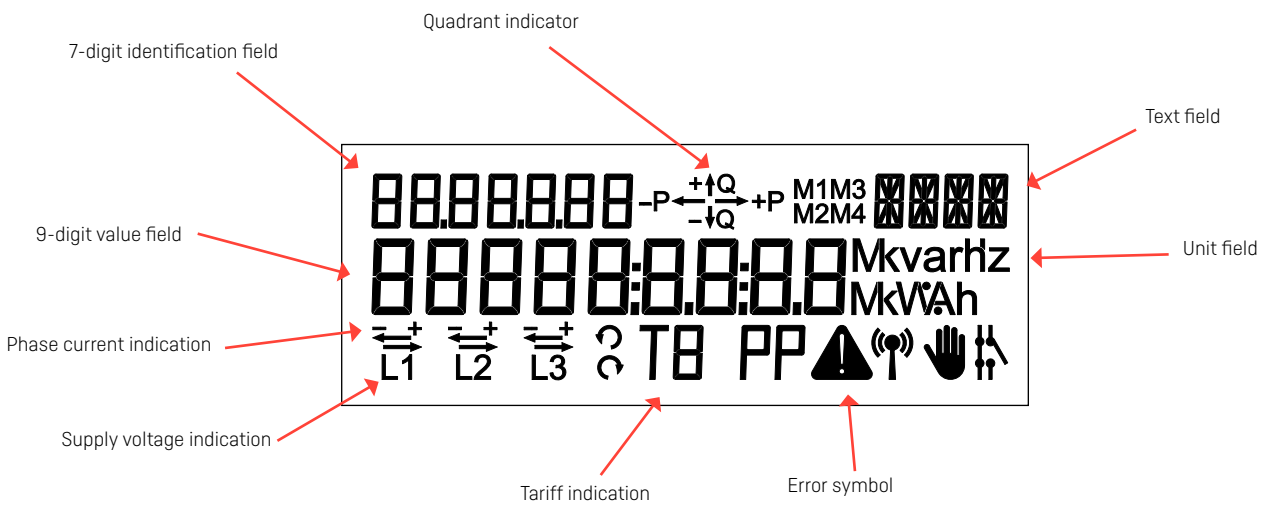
Quadrant indicator

7-digit identification field

Text field

88.88.8.88 −P +Q −Q +P M1M3 M2M4

9-digit value field

Unit field

88888:8.8:8.8 Mkvarh Hz MkVAh

Phase current indication

L1 L2 L3 T8 PP

Supply voltage indication

Tariff indication

Error symbol